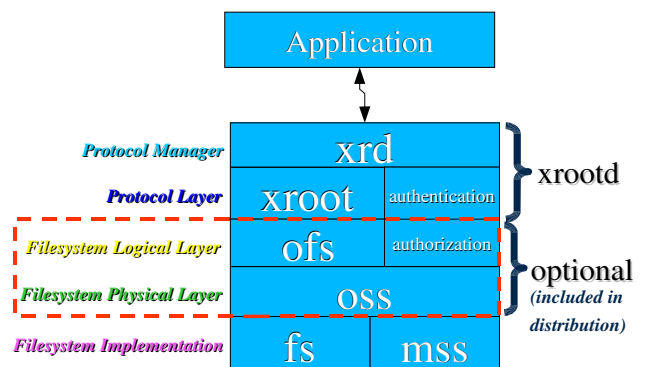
Application

Protocol Manager
xrd

Protocol Layer
xroot
authentication

Filesystem Logical Layer
ofs
authorization

Filesystem Physical Layer
oss

Filesystem Implementation
fs
mss

xrootd

optional
(included in distribution)